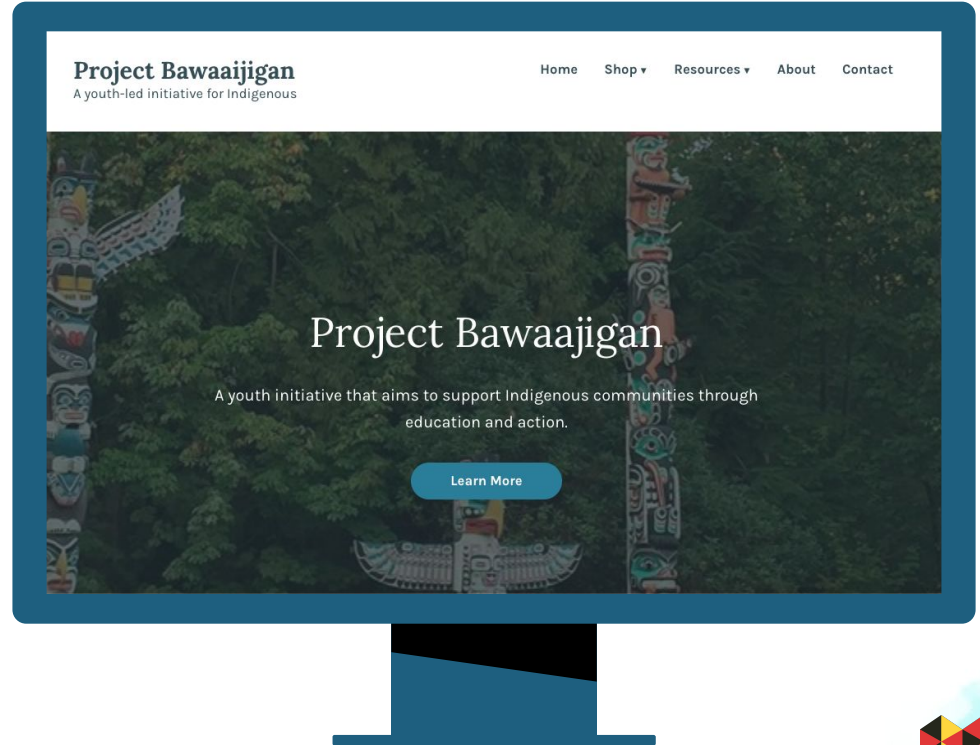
Project Bawaaijigan
A youth-led initiative for Indigenous

Home Shop ▾ Resources ▾ About Contact

Project Bawaajigan

A youth initiative that aims to support Indigenous communities through education and action.

Learn More